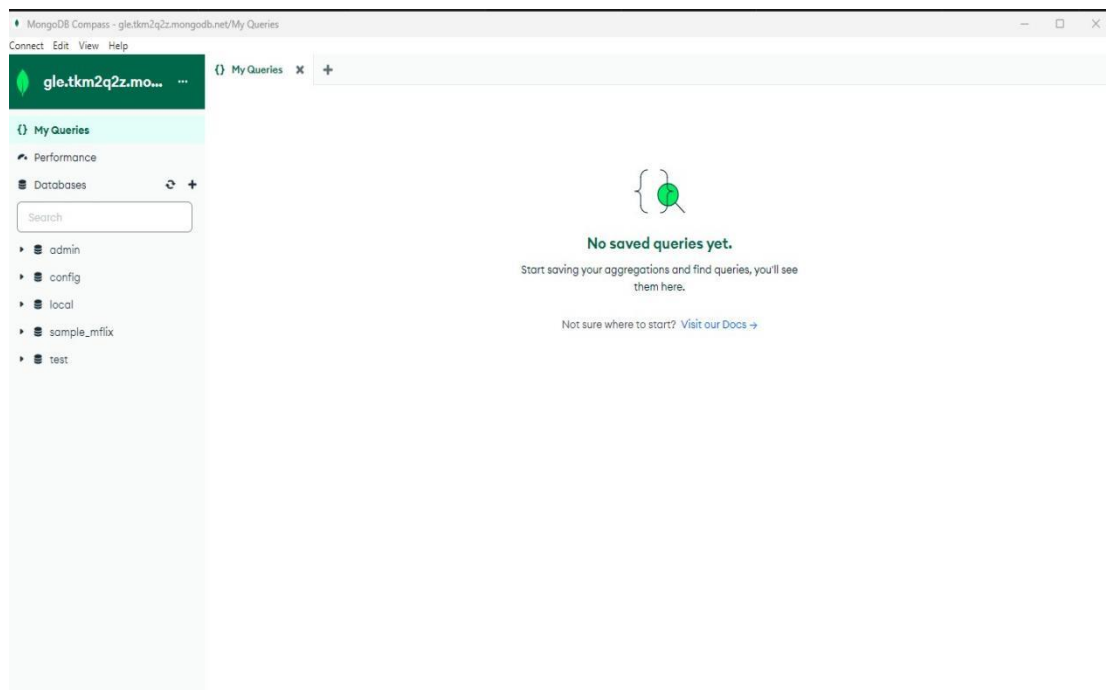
MongoDB Compass - gle.tkm2q2z.mongodb.net/My Queries

Connect Edit View Help

gle.tkm2q2z.mo... ···

{} My Queries ✕ +

{} My Queries

Performance

Databases

Search

admin

config

local

sample_mflix

test

No saved queries yet.

Start saving your aggregations and find queries, you'll see them here.

Not sure where to start? Visit our Docs →